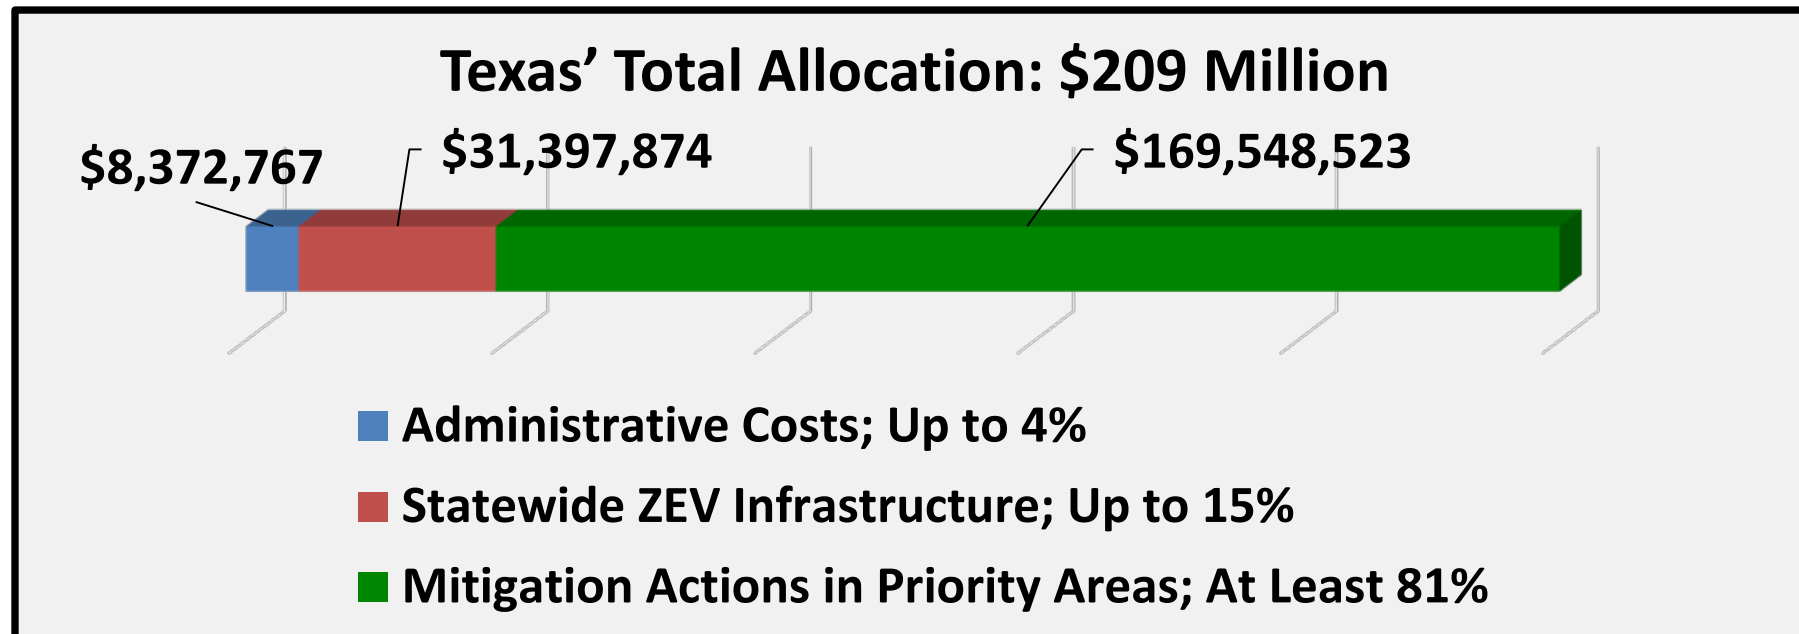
Texas’ Total Allocation: \$209 Million

\$8,372,767

\$31,397,874

\$169,548,523

Administrative Costs; Up to 4%

Statewide ZEV Infrastructure; Up to 15%

Mitigation Actions in Priority Areas; At Least 81%